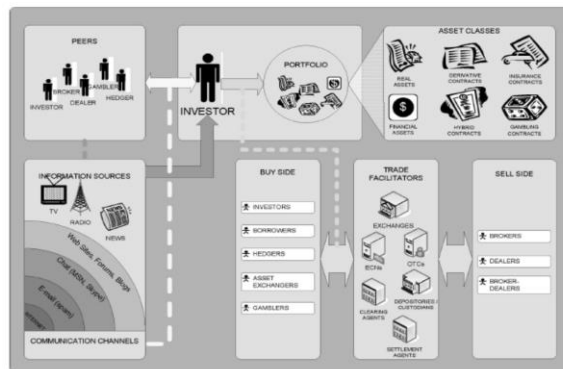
PEERS

INVESTOR BROKER DEALER GAMBLER HEDGER

INVESTOR

PORTFOLIO

ASSET CLASSES

REAL ASSETS

DERIVATIVE CONTRACTS

INSURANCE CONTRACTS

FINANCIAL ASSETS

HYBRID CONTRACTS

GAMBLING CONTRACTS

INFORMATION SOURCES

TV

RADIO

NEWS

Web sites, Forums, Blogs

Chat (MSN, Skype)

E-mail (spam)

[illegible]

COMMUNICATION CHANNELS

BUY SIDE

INVESTORS

BORROWERS

HEDGERS

ASSET EXCHANGERS

GAMBLERS

TRADE FACILITATORS

EXCHANGES

ECNs

OTCs

CLEARING AGENTS

DEPOSITORIES / CUSTODIANS

SETTLEMENT AGENTS

SELL SIDE

BROKERS

DEALERS

BROKER-DEALERS